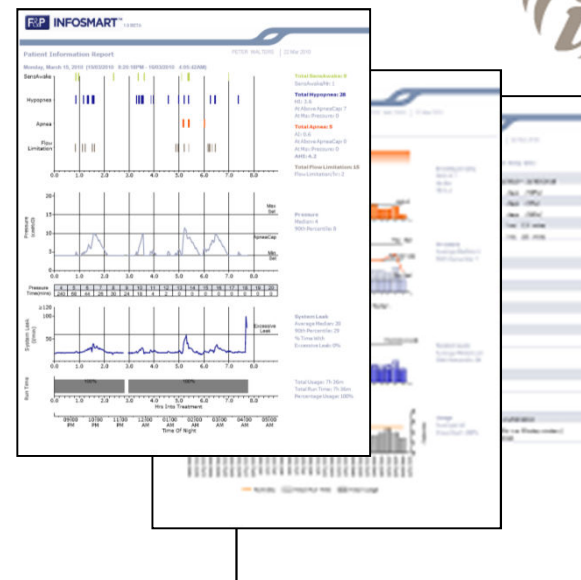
F&P INFOSMART™

Patient Information Report

PETER WALTERS | 22 Mar 2010

Monday, March 15, 2010 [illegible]

SensAwake

Hypopnea

Apnea

Flow Limitation

Total Sensawakes: 5

SensAwake/hr: 1

Total Hypopneas: 28

HI: 3.6

At Above ApneaCap: 7

At Max Pressure: 0

Total Apneas: 5

AI: 0.6

At Above ApneaCap: 0

At Max Pressure: 0

AHI: 4.2

Total Flow Limitations: 18

Flow Limitation/hr: 2

0.0 1.0 2.0 3.0 4.0 5.0 6.0 7.0 8.0

Pressure (cmH2O)

Max Set

ApneaCap

Min Set

Pressure

Median: 8

90th Percentile: 8

Pressure

Time(mins)

System Leak (l/min)

Excessive Leak

System Leak

Average Median: 30

90th Percentile: 29

% Time Mild: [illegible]

Excessive Leak: 0%

Run Time

100%

100%

Total Usage: 7h 36m

Total Run Time: 7h 36m

Percentage Usage: 100%

Hrs Into Treatment

09/00 PM 10/00 PM 11/00 PM 12/00 AM 01/00 AM 02/00 AM 03/00 AM 04/00 AM 05/00 AM

Time Of Night